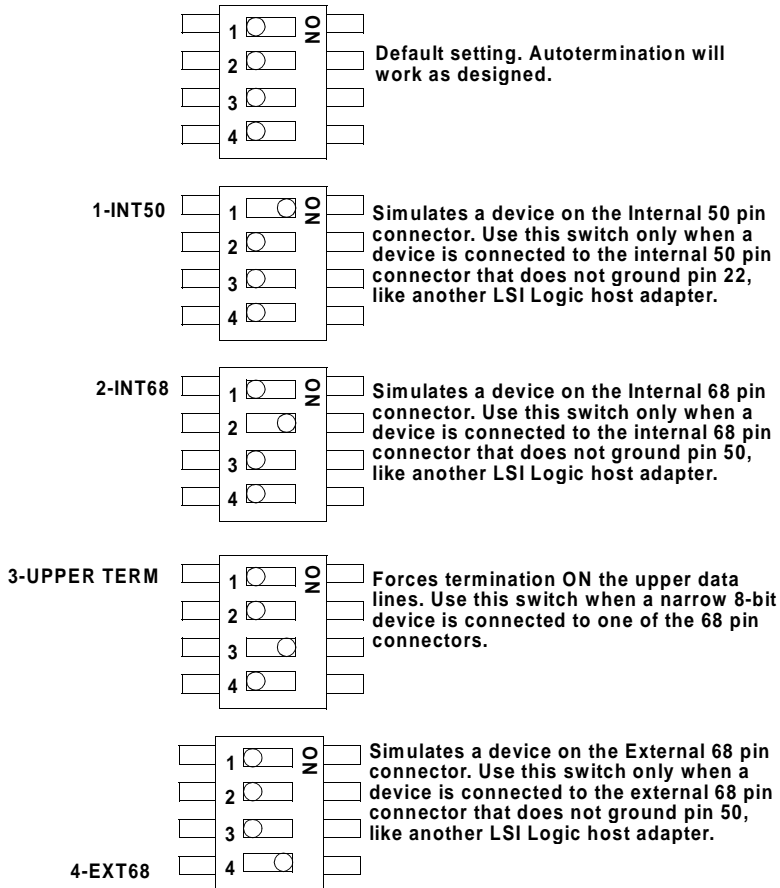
1
2
3
4
ON

Default setting. Autotermination will work as designed.

1-INT50
1
2
3
4
ON

Simulates a device on the Internal 50 pin connector. Use this switch only when a device is connected to the internal 50 pin connector that does not ground pin 22, like another LSI Logic host adapter.

2-INT68
1
2
3
4
ON

Simulates a device on the Internal 68 pin connector. Use this switch only when a device is connected to the internal 68 pin connector that does not ground pin 50, like another LSI Logic host adapter.

3-UPPER TERM
1
2
3
4
ON

Forces termination ON the upper data lines. Use this switch when a narrow 8-bit device is connected to one of the 68 pin connectors.

1
2
3
4
ON

Simulates a device on the External 68 pin connector. Use this switch only when a device is connected to the external 68 pin connector that does not ground pin 50, like another LSI Logic host adapter.

4-EXT68